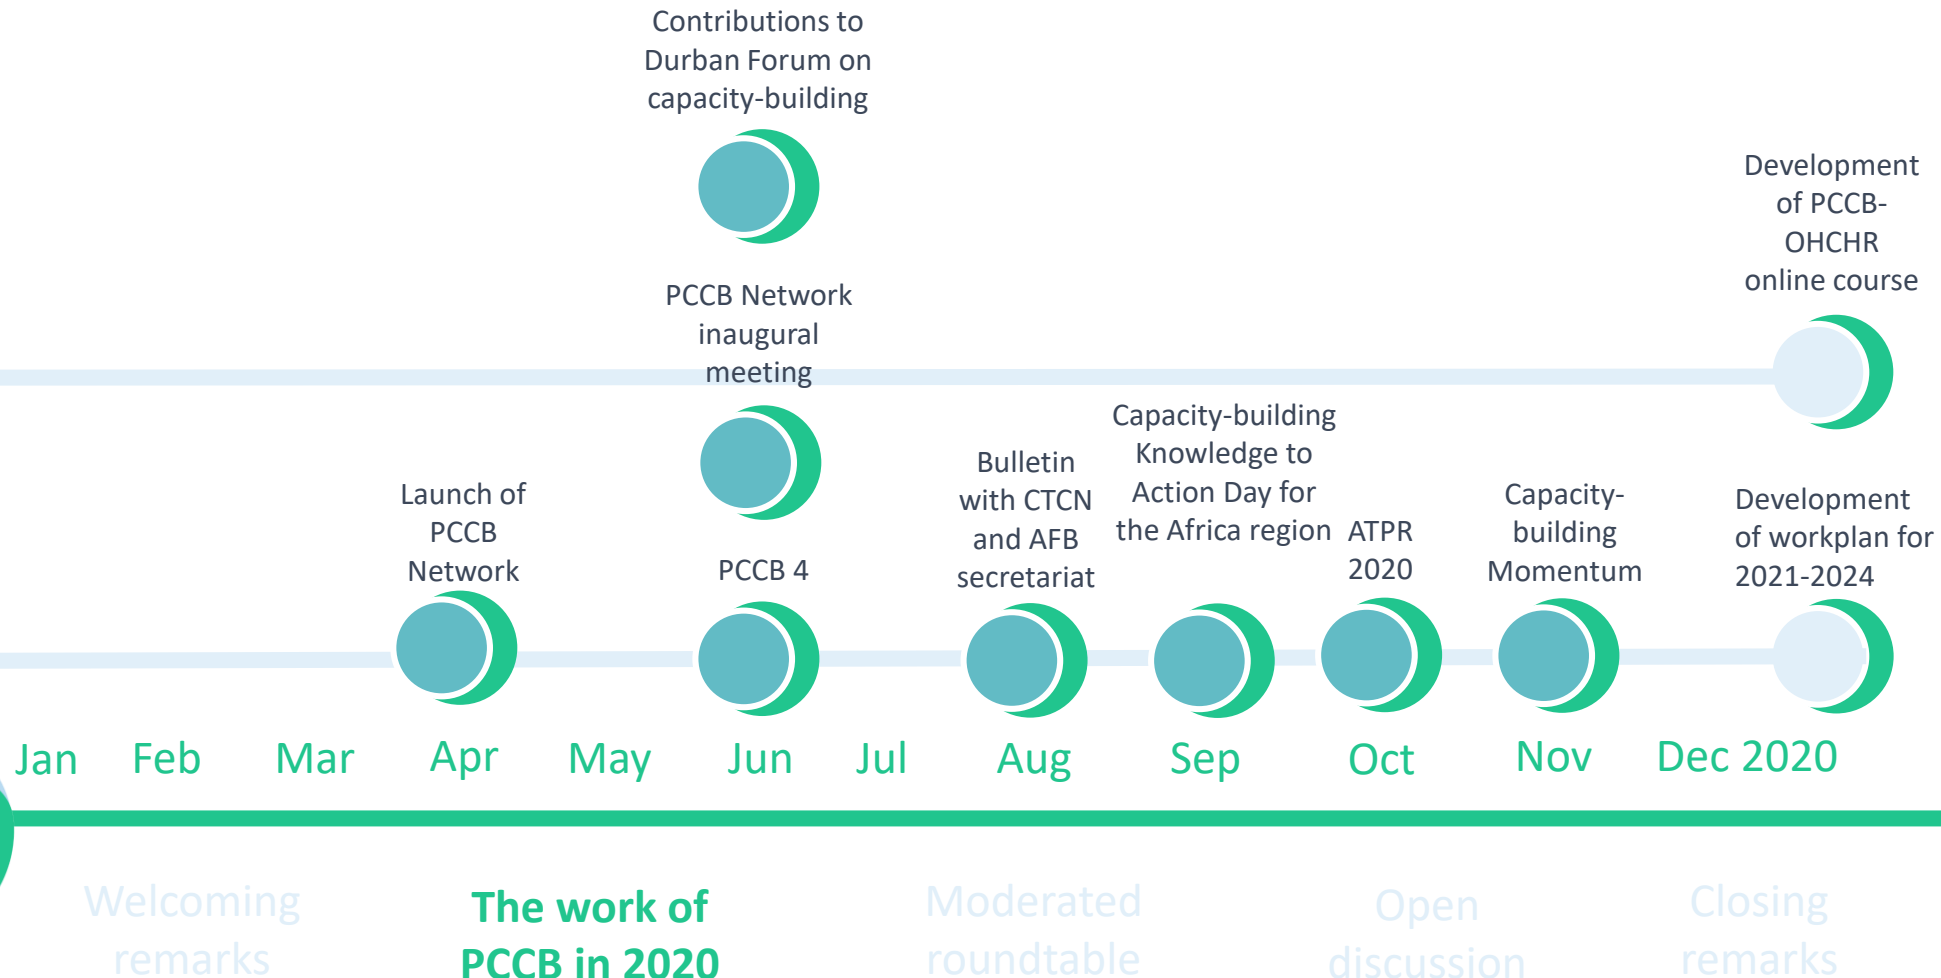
Contributions to Durban Forum on capacity-building

Development of PCCB-OHCHR online course

PCCB Network inaugural meeting

Launch of PCCB Network

PCCB 4

Bulletin with CTCN and AFB secretariat

Capacity-building Knowledge to Action Day for the Africa region

ATPR 2020

Capacity-building Momentum

Development of workplan for 2021-2024

Jan Feb Mar Apr May Jun Jul Aug Sep Oct Nov Dec 2020

Welcoming remarks

The work of PCCB in 2020

Moderated roundtable

Open discussion

Closing remarks